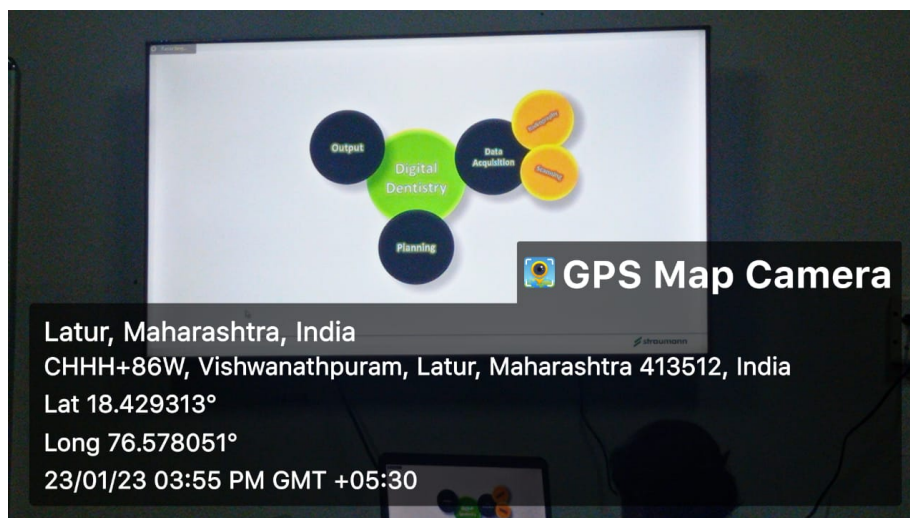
Output

Digital Dentistry

Data Acquisition

Radiography

Scanning

Planning

straumann

GPS Map Camera

Latur, Maharashtra, India
CHHH+86W, Vishwanathpuram, Latur, Maharashtra 413512, India
Lat 18.429313°
Long 76.578051°
23/01/23 03:55 PM GMT +05:30